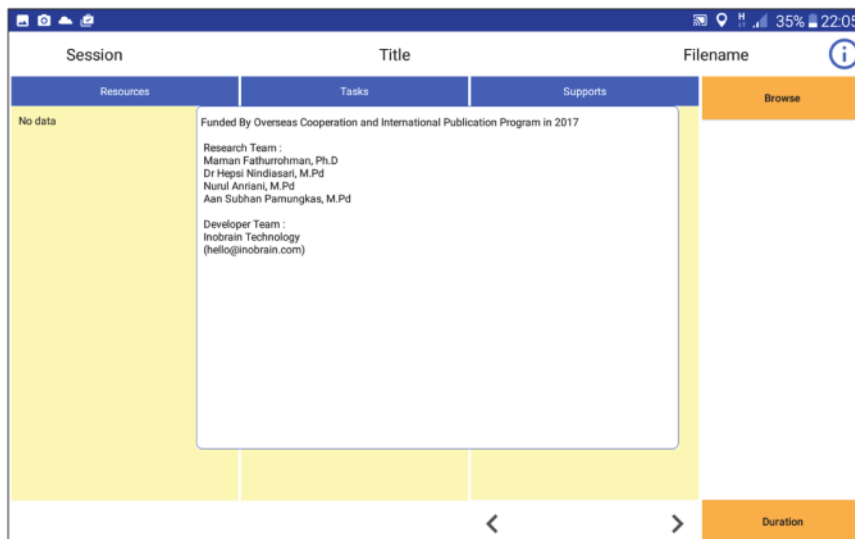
35% 22:05

Session

Title

Filename

Resources

Tasks

Supports

Browse

No data

Funded By Overseas Cooperation and International Publication Program in 2017

Research Team :
Maman Fathurrohman, Ph.D
Dr Hepsi Nindiasari, M.Pd
Nurul Anriani, M.Pd
Aan Subhan Pamungkas, M.Pd

Developer Team :
Inobrain Technology
(hello@inobrain.com)

<

>

Duration